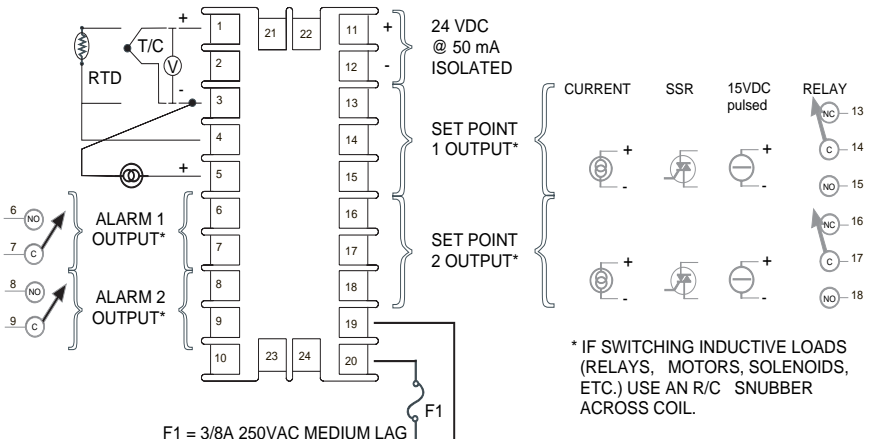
+
T/C
V
RTD
-
+
1
2
3
4
5
6
7
8
9
10
21
22
23
24
11
12
13
14
15
16
17
18
19
20
+
-
24 VDC
@ 50 mA
ISOLATED

SET POINT
1 OUTPUT*

SET POINT
2 OUTPUT*

6
NO
7
C
ALARM 1
OUTPUT*

8
NO
9
C
ALARM 2
OUTPUT*

CURRENT
SSR
15VDC
pulsed
RELAY
+
-
+
-
NC
13
C
14
NO
15
+
-
+
-
NC
16
C
17
NO
18

* IF SWITCHING INDUCTIVE LOADS (RELAYS, MOTORS, SOLENOIDS, ETC.) USE AN R/C SNUBBER ACROSS COIL.

F1
F1 = 3/8A 250VAC MEDIUM LAG